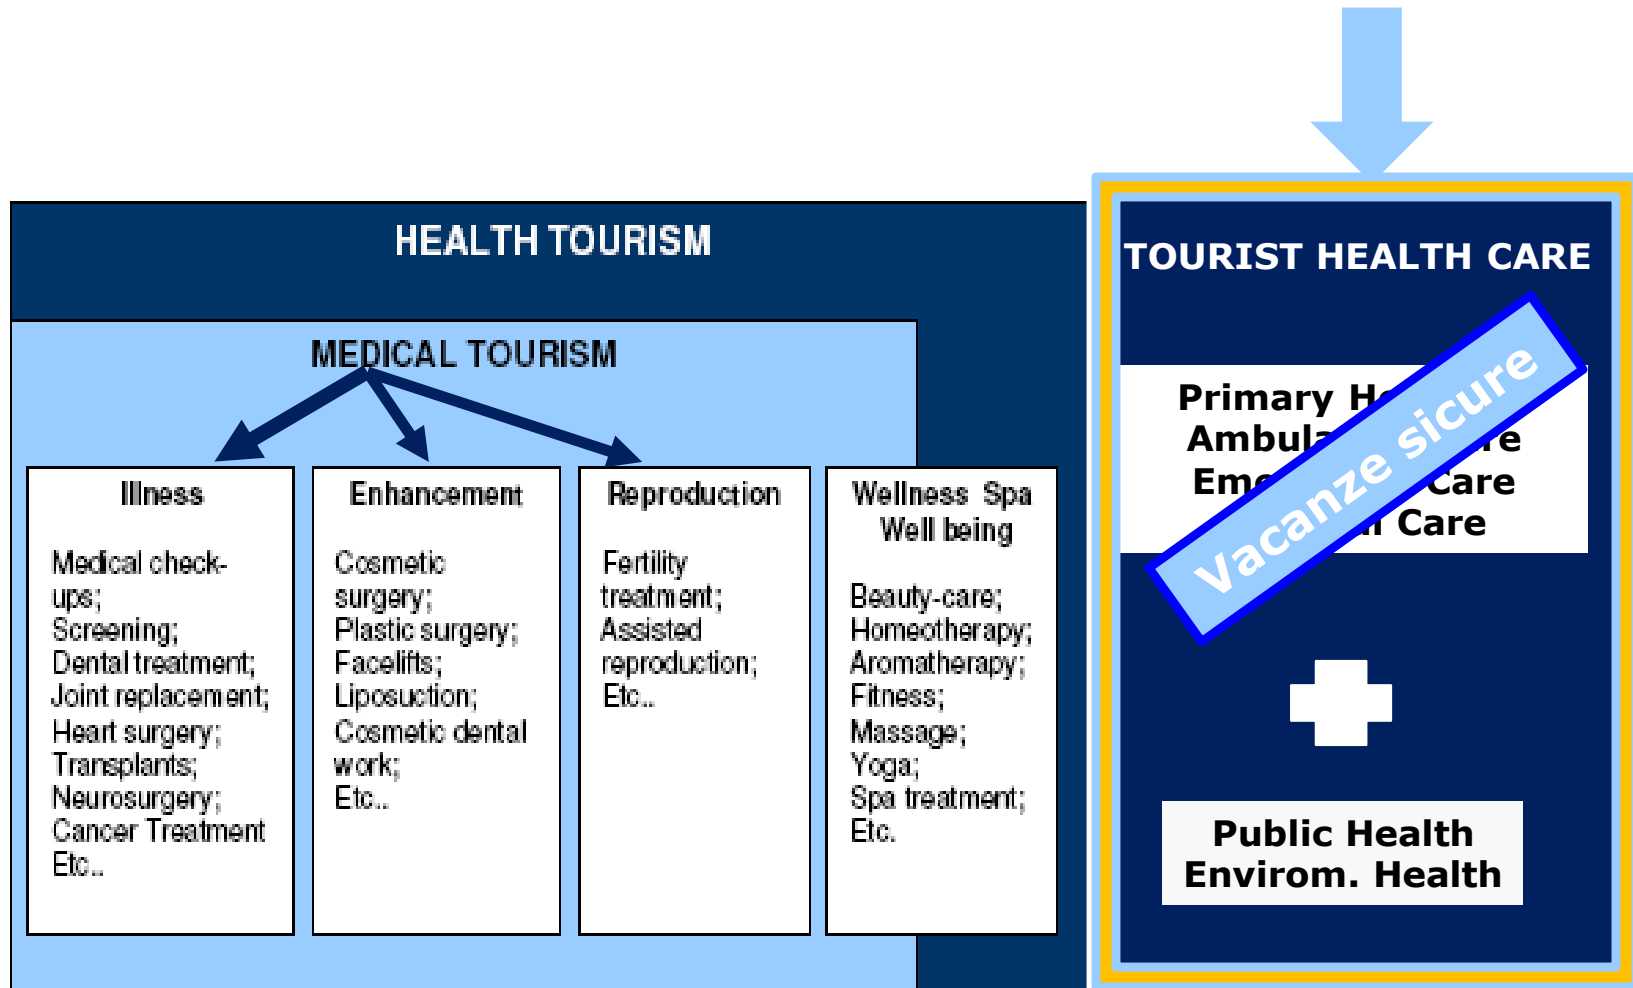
HEALTH TOURISM

MEDICAL TOURISM

Illness

Medical check-ups;
Screening;
Dental treatment;
Joint replacement;
Heart surgery;
Transplants;
Neurosurgery;
Cancer Treatment
Etc..

Enhancement

Cosmetic surgery;
Plastic surgery;
Facelifts;
Liposuction;
Cosmetic dental work;
Etc..

Reproduction

Fertility treatment;
Assisted reproduction;
Etc..

Wellness Spa
Well being

Beauty-care;
Homeotherapy;
Aromatherapy;
Fitness;
Massage;
Yoga;
Spa treatment;
Etc.

TOURIST HEALTH CARE

Primary H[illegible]
Ambula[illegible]re
Em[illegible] Care
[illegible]l Care

Vacanze sicure

Public Health
Envirom. Health